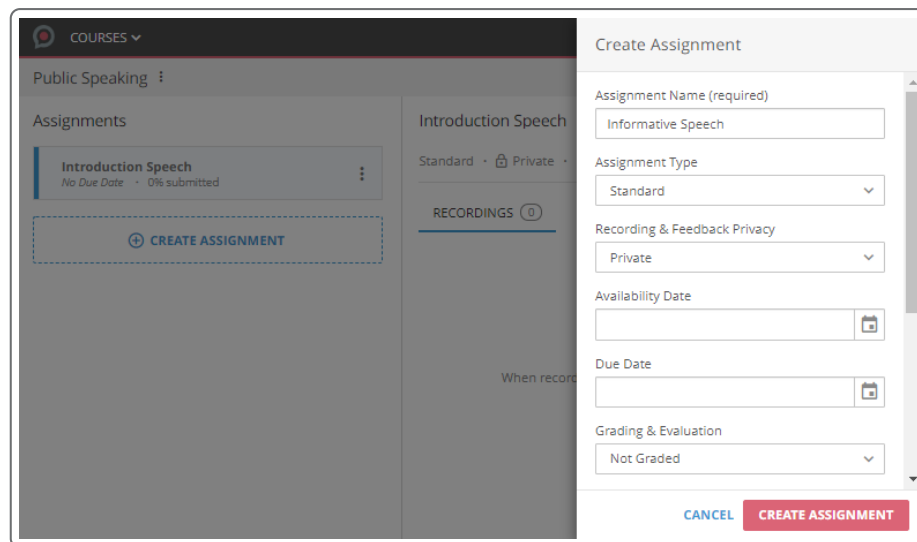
COURSES

Public Speaking

Assignments

Introduction Speech
No Due Date · 0% submitted

CREATE ASSIGNMENT

Introduction Speech

Standard · Private ·

RECORDINGS 0

When recor

Create Assignment

Assignment Name (required)
Informative Speech

Assignment Type
Standard

Recording & Feedback Privacy
Private

Availability Date

Due Date

Grading & Evaluation
Not Graded

CANCEL CREATE ASSIGNMENT